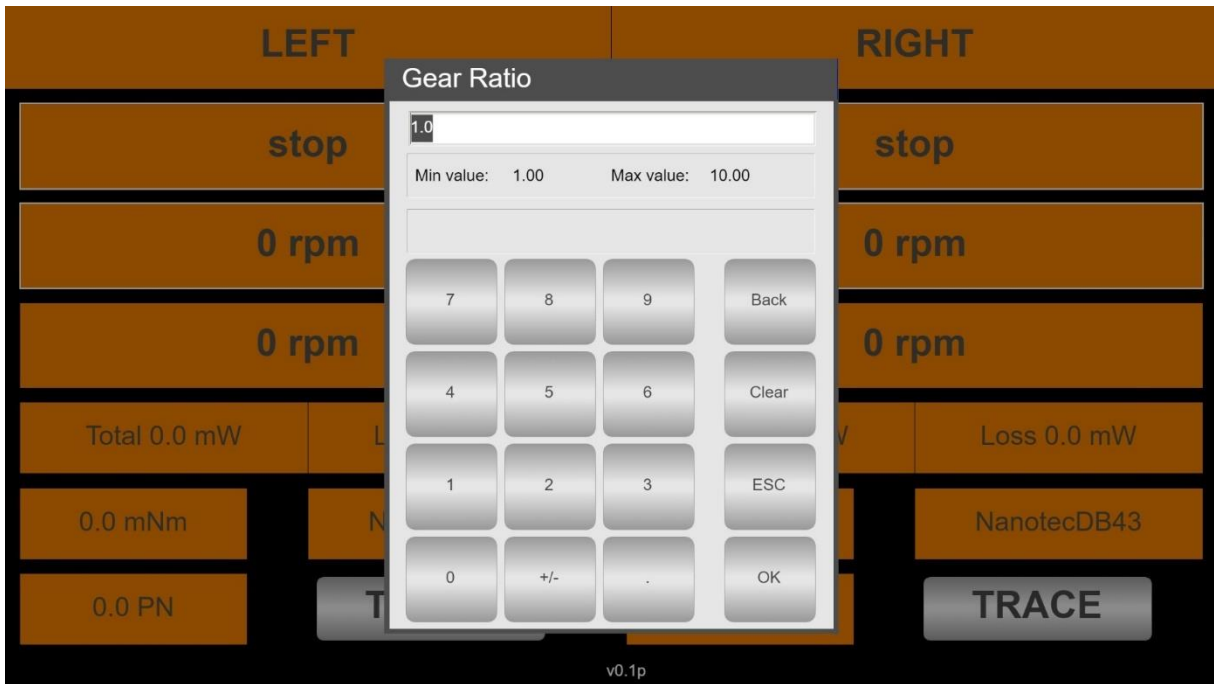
LEFT

RIGHT

Gear Ratio

1.0

Min value: 1.00 Max value: 10.00

stop

stop

0 rpm

0 rpm

0 rpm

0 rpm

7 8 9 Back

4 5 6 Clear

1 2 3 ESC

0 +/- . OK

Total 0.0 mW

L

V

Loss 0.0 mW

0.0 mNm

N

NanotecDB43

0.0 PN

T

TRACE

v0.1p